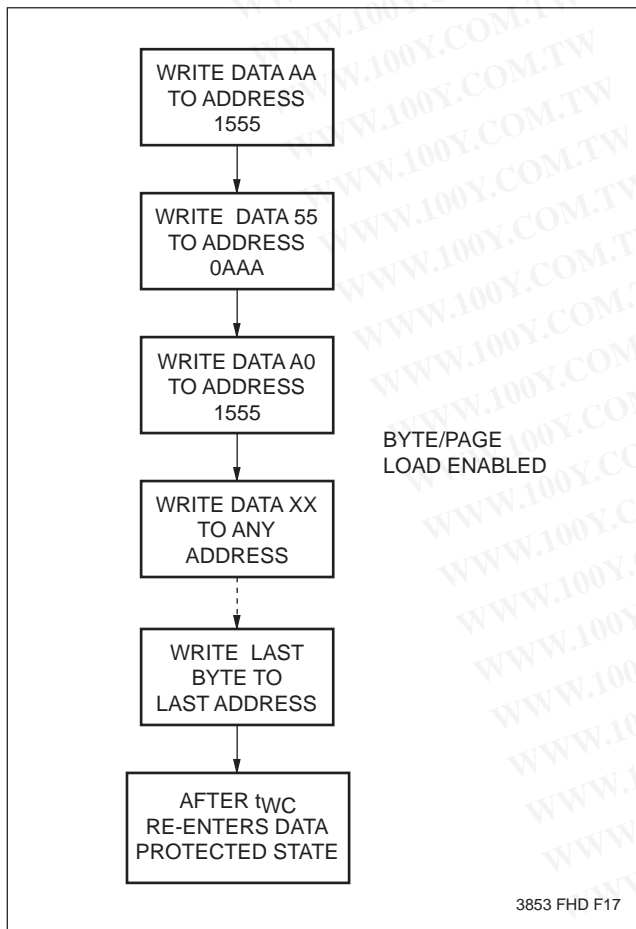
WRITE DATA AA TO ADDRESS 1555

WRITE DATA 55 TO ADDRESS 0AAA

WRITE DATA A0 TO ADDRESS 1555

BYTE/PAGE LOAD ENABLED

WRITE DATA XX TO ANY ADDRESS

WRITE LAST BYTE TO LAST ADDRESS

AFTER $t_{WC}$ RE-ENTERS DATA PROTECTED STATE

3853 FHD F17

WWW.100Y.COM.TW